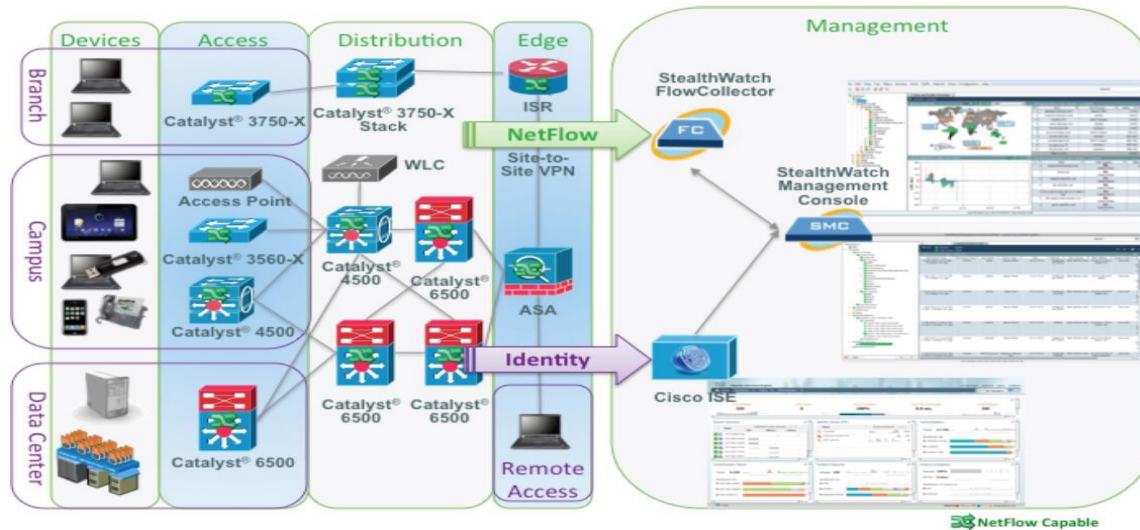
Devices
Access
Distribution
Edge
Management

Branch
Campus
Data Center

Catalyst® 3750-X
Catalyst® 3750-X Stack
ISR
NetFlow
Site-to-Site VPN
StealthWatch FlowCollector
FC
StealthWatch Management Console
SMC

WLC
Access Point
Catalyst® 3560-X
Catalyst® 4500
Catalyst® 4500
Catalyst® 6500
ASA

Catalyst® 6500
Catalyst® 6500
Identity
Cisco ISE
Catalyst® 6500

Remote Access

NetFlow Capable